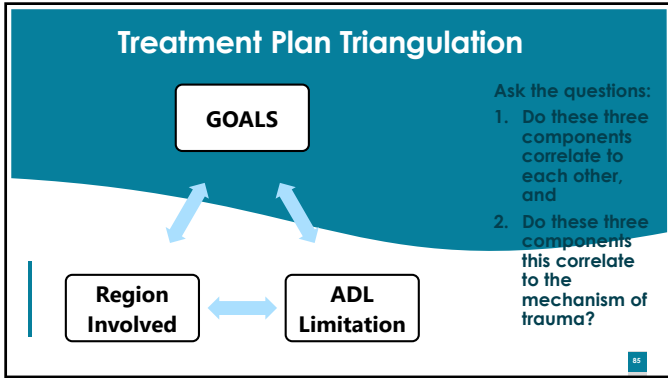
Treatment Plan Triangulation

GOALS

Region Involved

ADL Limitation

Ask the questions:

1. Do these three components correlate to each other, and

2. Do these three components this correlate to the mechanism of trauma?

85